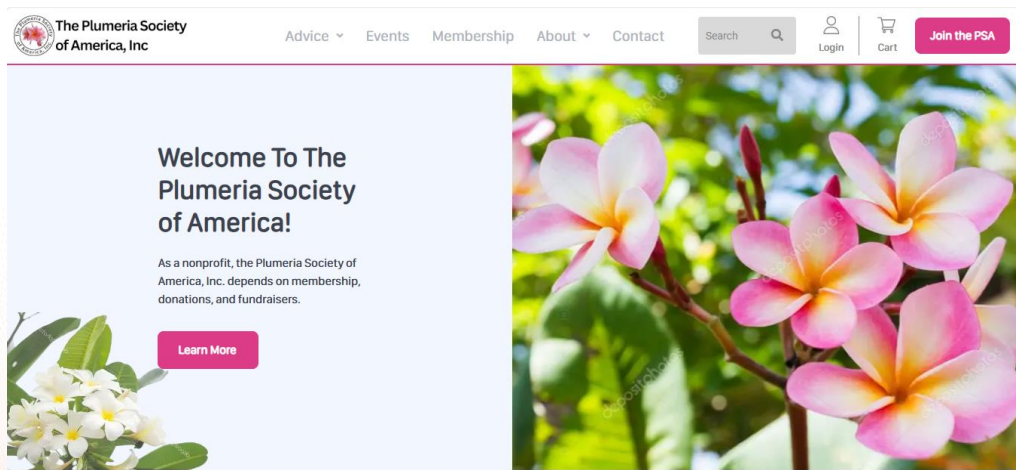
The Plumeria Society of America, Inc

Advice Events Membership About Contact

Search

Login

Cart

Join the PSA

Welcome To The Plumeria Society of America!

As a nonprofit, the Plumeria Society of America, Inc. depends on membership, donations, and fundraisers.

Learn More

depositphotos